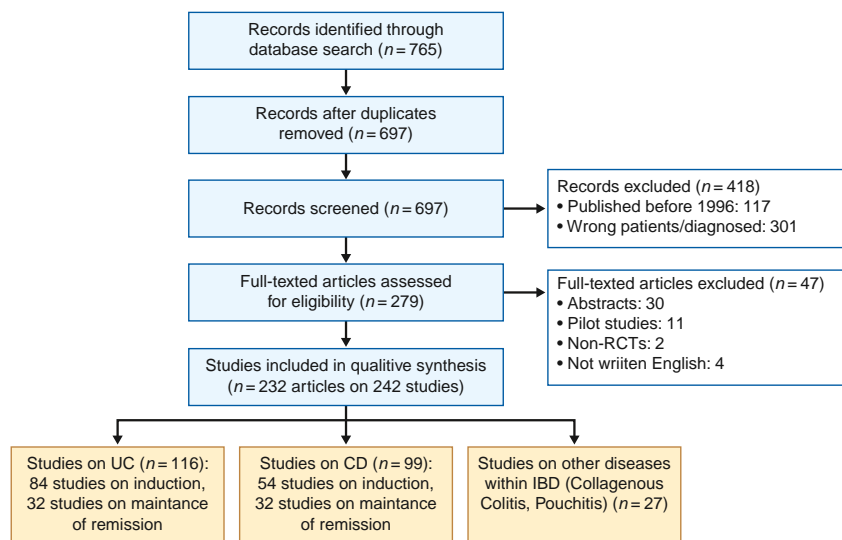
Records identified through database search ($n = 765$)

Records after duplicates removed ($n = 697$)

Records screened ($n = 697$)

Records excluded ($n = 418$)
• Published before 1996: 117
• Wrong patients/diagnosed: 301

Full-texted articles assessed for eligibility ($n = 279$)

Full-texted articles excluded ($n = 47$)
• Abstracts: 30
• Pilot studies: 11
• Non-RCTs: 2
• Not wriiten English: 4

Studies included in qualitive synthesis ($n = 232$ articles on 242 studies)

Studies on UC ($n = 116$): 84 studies on induction, 32 studies on maintance of remission

Studies on CD ($n = 99$): 54 studies on induction, 32 studies on maintance of remission

Studies on other diseases within IBD (Collagenous Colitis, Pouchitis) ($n = 27$)